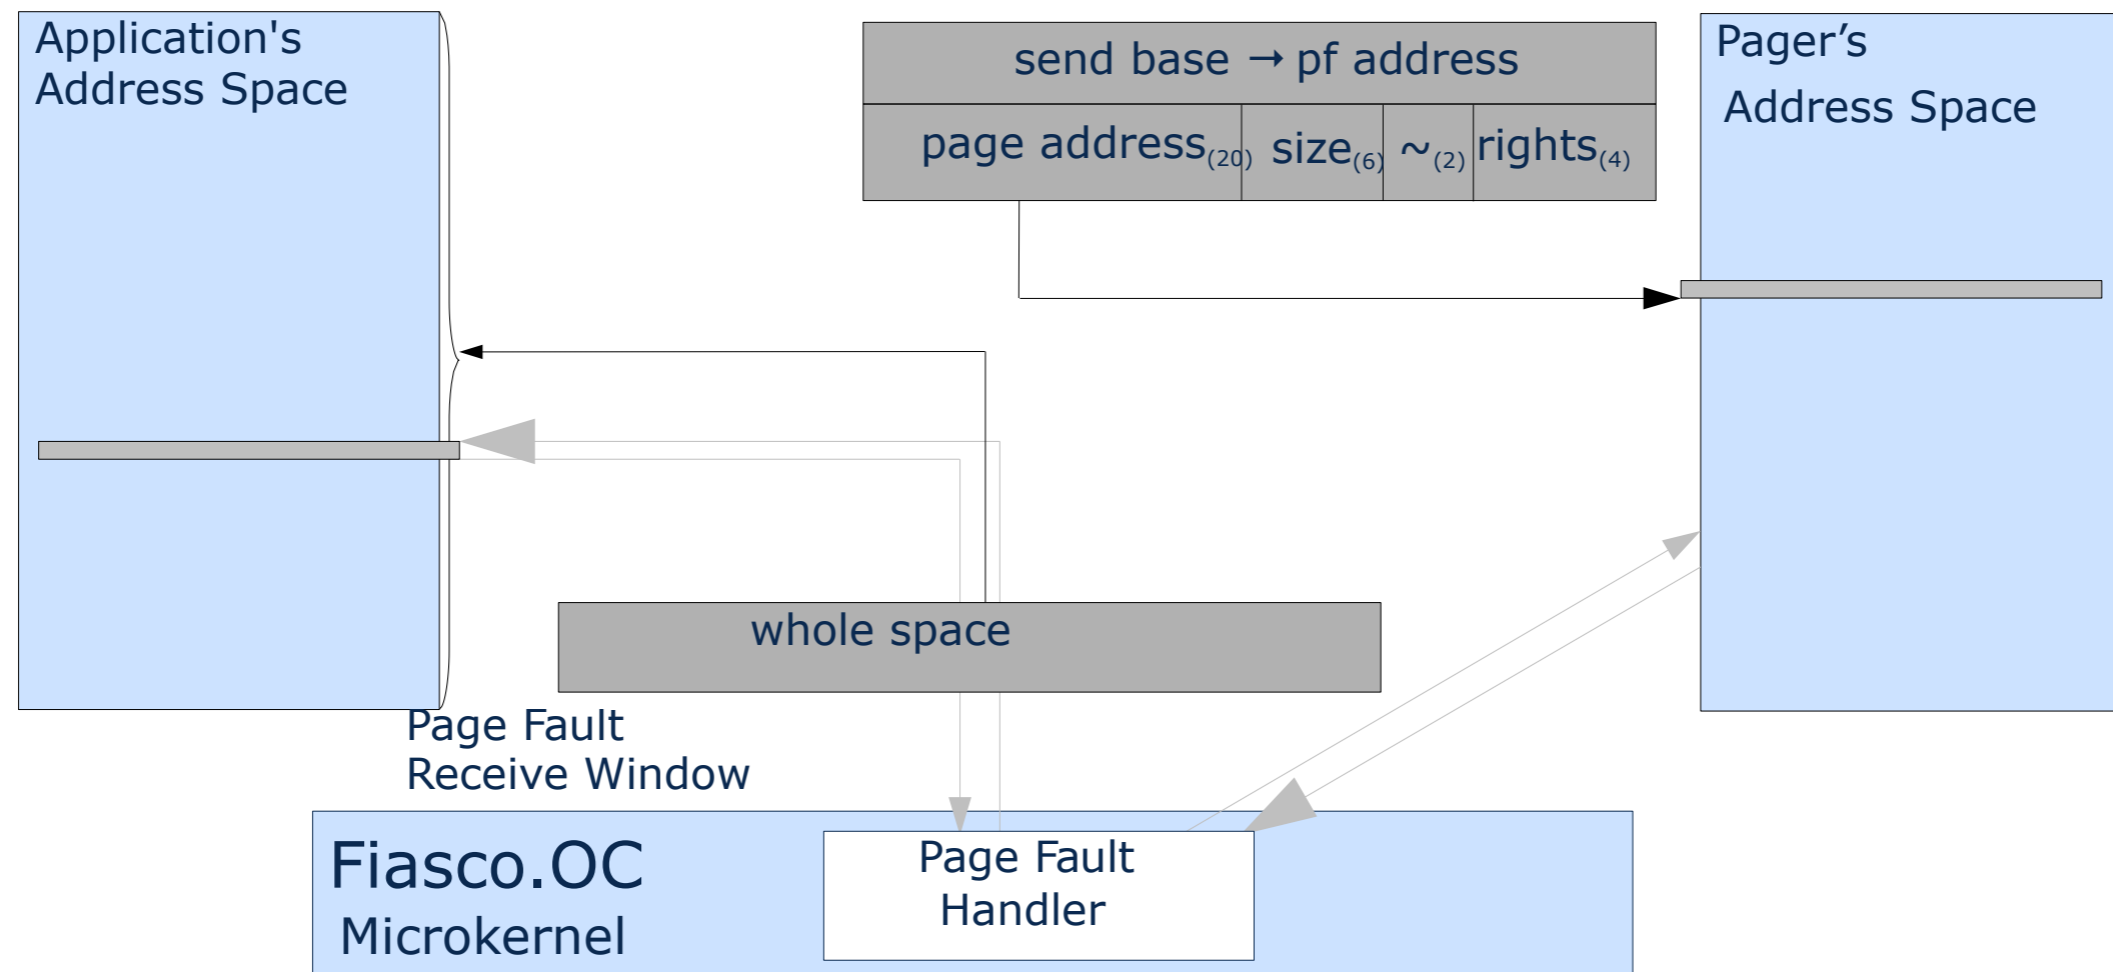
Application's Address Space

send base → pf address

| page address$_{(20)}$ | size$_{(6)}$ | ~$_{(2)}$ | rights$_{(4)}$ |
|---|---|---|---|

Pager’s Address Space

whole space

Page Fault Receive Window

Fiasco.OC Microkernel

Page Fault Handler